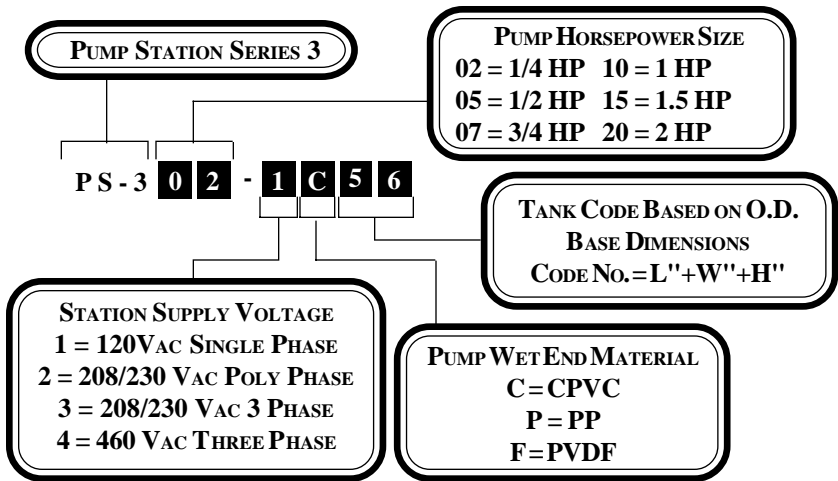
PUMP STATION SERIES 3

PUMP HORSEPOWER SIZE
02 = 1/4 HP 10 = 1 HP
05 = 1/2 HP 15 = 1.5 HP
07 = 3/4 HP 20 = 2 HP

PS-3 0 2 - 1 C 5 6

TANK CODE BASED ON O.D. BASE DIMENSIONS
CODE NO. = L"+W"+H"

STATION SUPPLY VOLTAGE
1 = 120VAC SINGLE PHASE
2 = 208/230 VAC POLY PHASE
3 = 208/230 VAC 3 PHASE
4 = 460 VAC THREE PHASE

PUMP WET END MATERIAL
C = CPVC
P = PP
F = PVDF